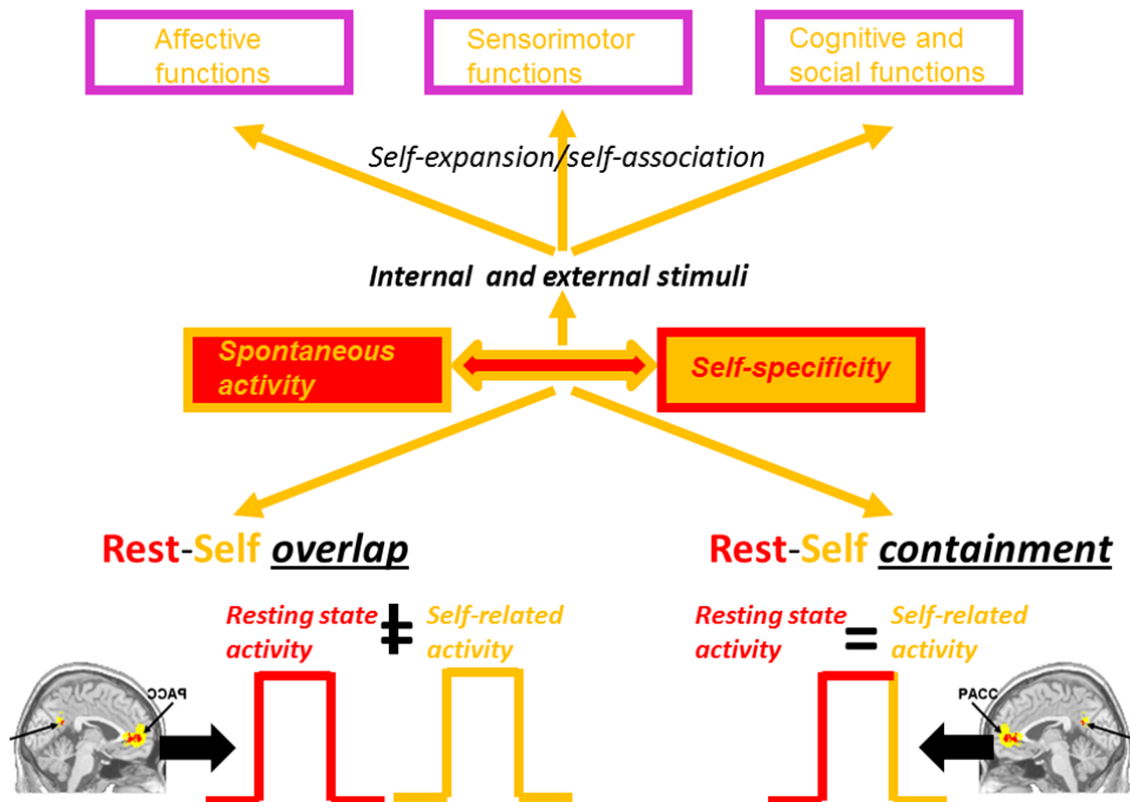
Affective functions

Sensorimotor functions

Cognitive and social functions

Self-expansion/self-association

Internal and external stimuli

Spontaneous activity

Self-specificity

Rest-Self overlap

Rest-Self containment

Resting state activity $\neq$ Self-related activity

Resting state activity = Self-related activity

PACC

PACC